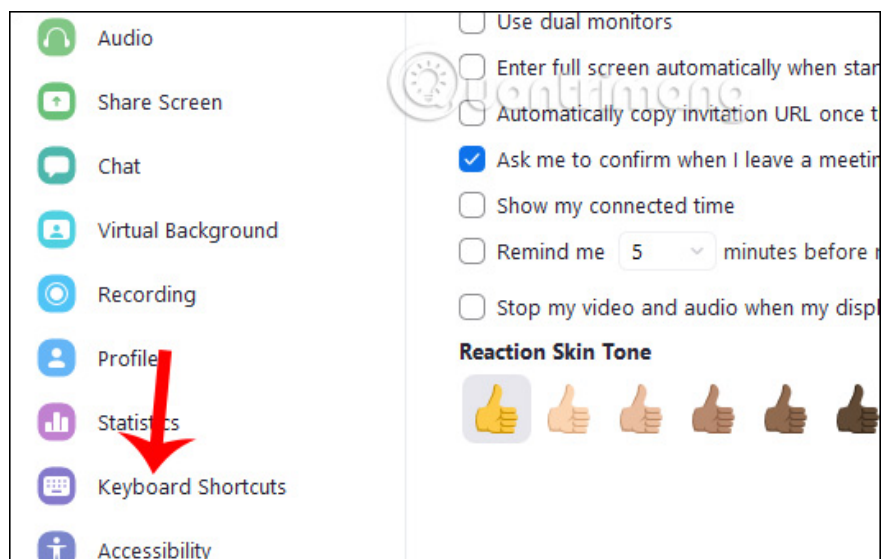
Audio
Share Screen
Chat
Virtual Background
Recording
Profile
Statistics
Keyboard Shortcuts
Accessibility

Use dual monitors
Enter full screen automatically when star
Automatically copy invitation URL once t
Ask me to confirm when I leave a meetin
Show my connected time
Remind me 5 minutes before
Stop my video and audio when my displ

Reaction Skin Tone

Quantrimang